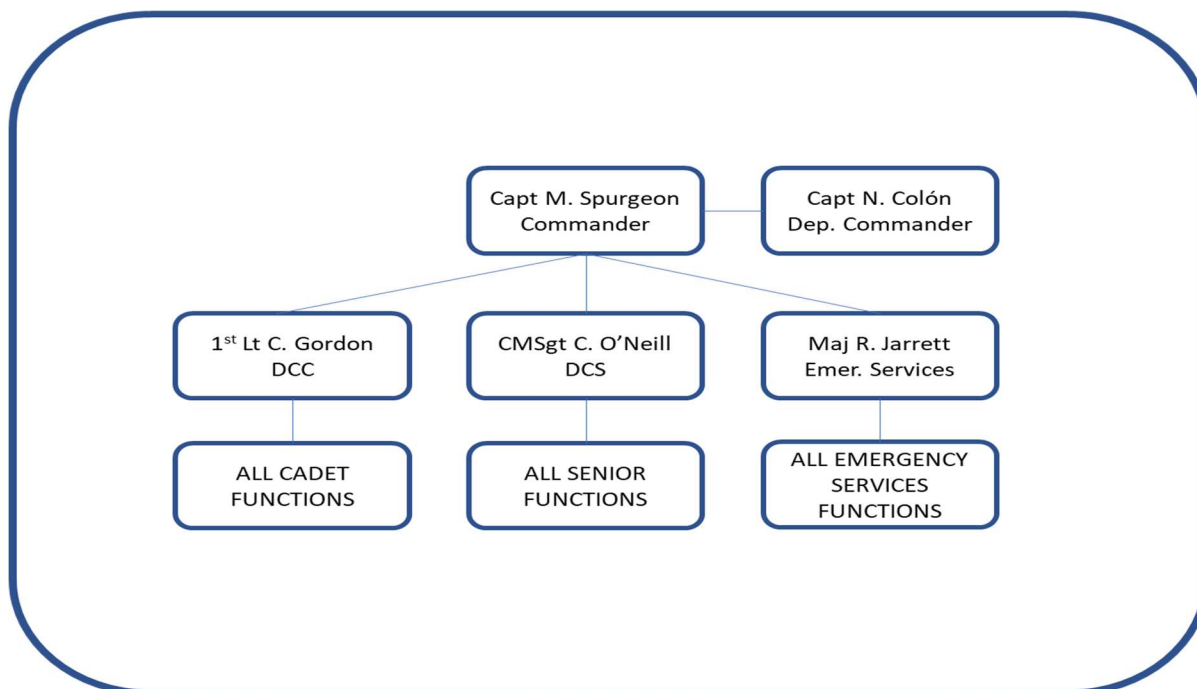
Capt M. Spurgeon
Commander

Capt N. Colón
Dep. Commander

1$^{st}$ Lt C. Gordon
DCC

CMSgt C. O'Neill
DCS

Maj R. Jarrett
Emer. Services

ALL CADET FUNCTIONS

ALL SENIOR FUNCTIONS

ALL EMERGENCY SERVICES FUNCTIONS